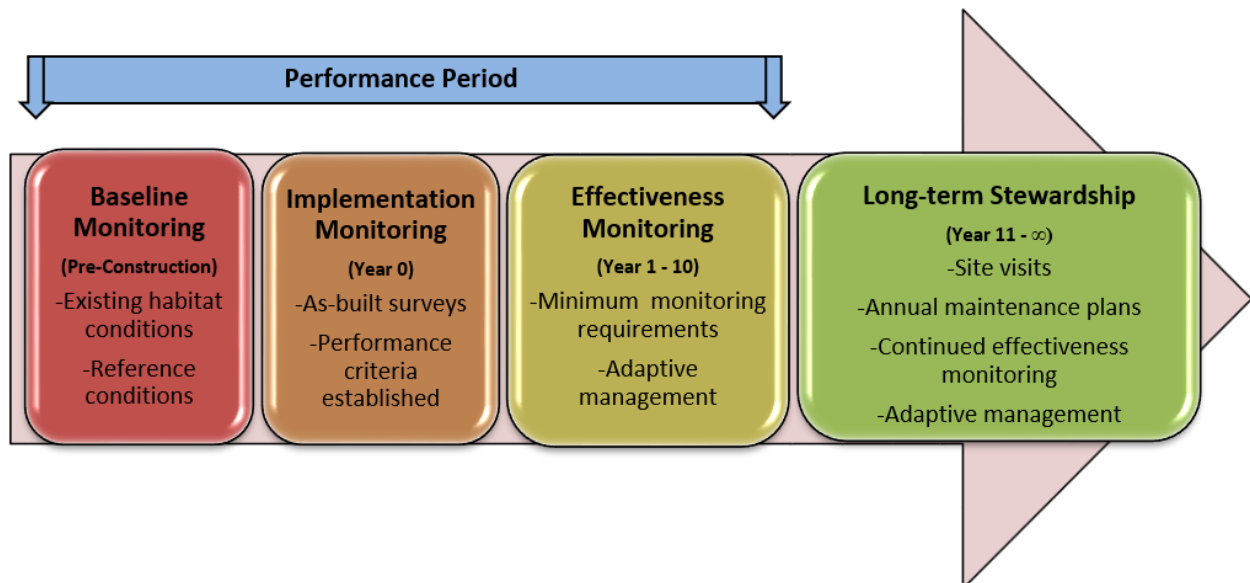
Performance Period

Baseline Monitoring
(Pre-Construction)
-Existing habitat conditions
-Reference conditions

Implementation Monitoring
(Year 0)
-As-built surveys
-Performance criteria established

Effectiveness Monitoring
(Year 1 - 10)
-Minimum monitoring requirements
-Adaptive management

Long-term Stewardship
(Year 11 - $\infty$)
-Site visits
-Annual maintenance plans
-Continued effectiveness monitoring
-Adaptive management